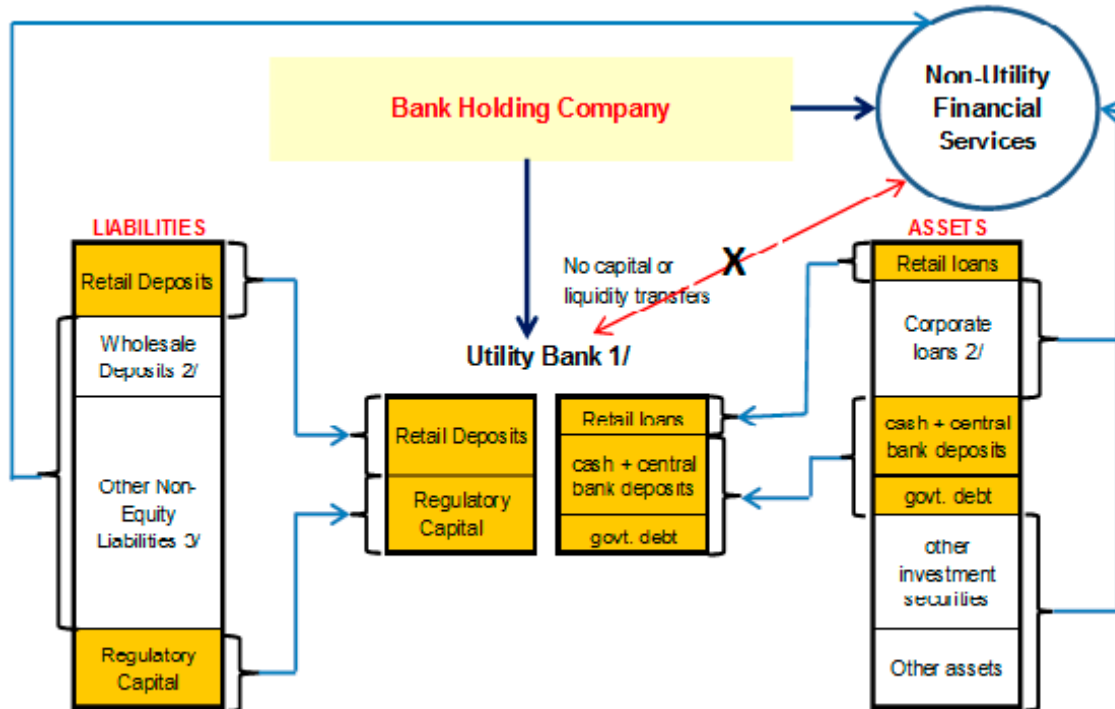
Bank Holding Company

Non-Utility Financial Services

LIABILITIES

Retail Deposits

Wholesale Deposits 2/

Other Non-Equity Liabilities 3/

Regulatory Capital

No capital or liquidity transfers

X

Utility Bank 1/

Retail Deposits

Regulatory Capital

Retail loans

cash + central bank deposits

govt. debt

ASSETS

Retail loans

Corporate loans 2/

cash + central bank deposits

govt. debt

other investment securities

Other assets